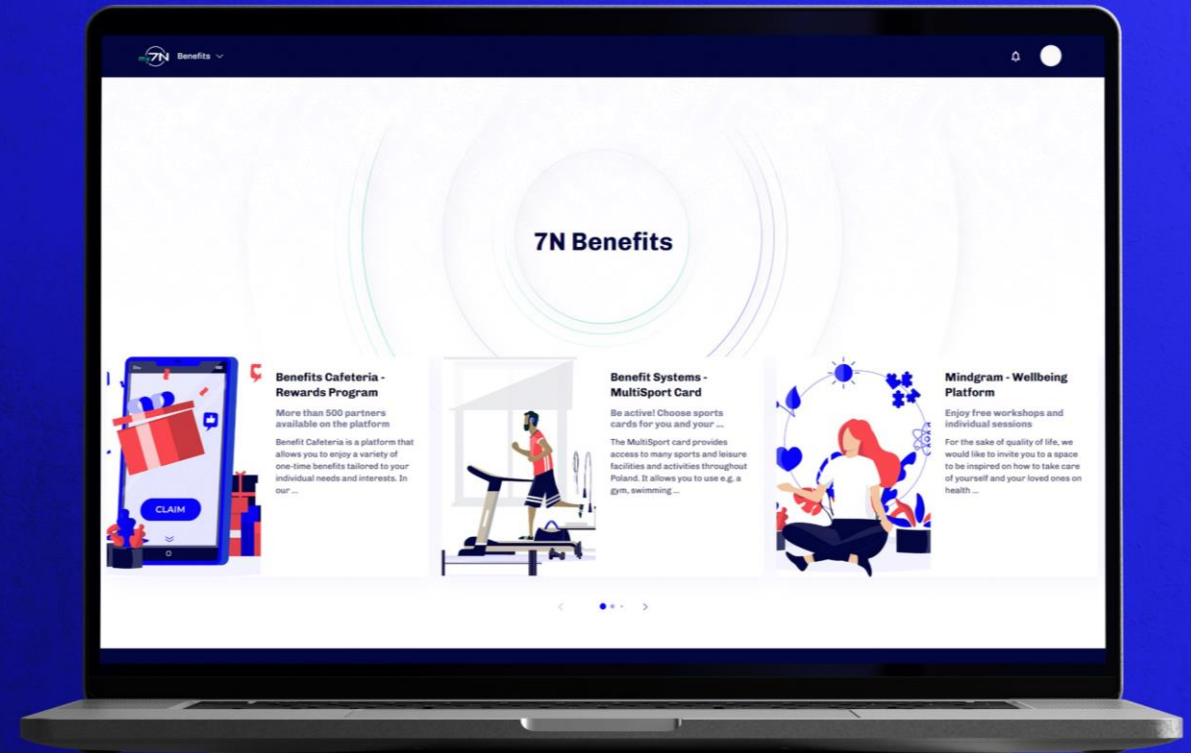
my7N Benefits

7N Benefits

CLAIM

Benefits Cafeteria - Rewards Program

More than 500 partners available on the platform

Benefit Cafeteria is a platform that allows you to enjoy a variety of one-time benefits tailored to your individual needs and interests. In our ...

Benefit Systems - MultiSport Card

Be active! Choose sports cards for you and your ...

The MultiSport card provides access to many sports and leisure facilities and activities throughout Poland. It allows you to use e.g. a gym, swimming ...

Mindgram - Wellbeing Platform

Enjoy free workshops and individual sessions

For the sake of quality of life, we would like to invite you to a space to be inspired on how to take care of yourself and your loved ones on health ...